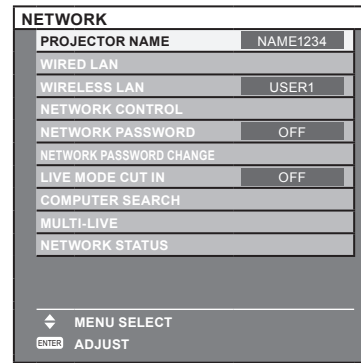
NETWORK

| | |
|---|---|
| PROJECTOR NAME | NAME1234 |
| WIRED LAN | |
| WIRELESS LAN | USER1 |
| NETWORK CONTROL | |
| NETWORK PASSWORD | OFF |
| NETWORK PASSWORD CHANGE | |
| LIVE MODE CUT IN | OFF |
| COMPUTER SEARCH | |
| MULTI-LIVE | |
| NETWORK STATUS | |

MENU SELECT
ENTER ADJUST